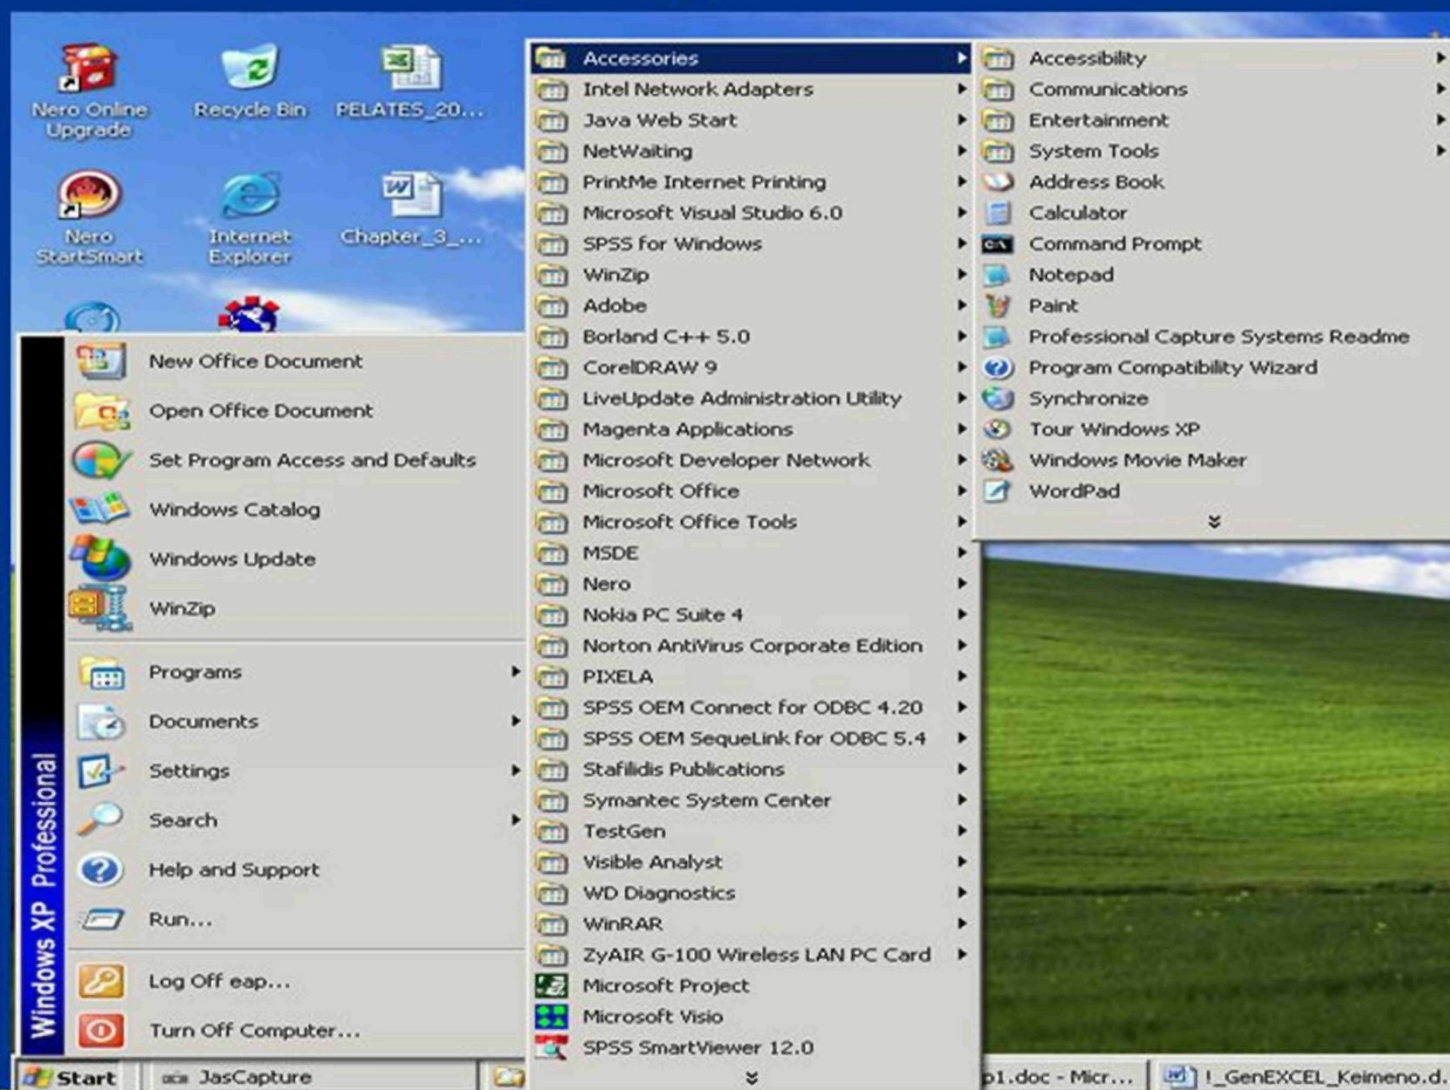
Nero Online Upgrade
Recycle Bin
PELATES_20...
Nero StartSmart
Internet Explorer
Chapter_3_...

New Office Document
Open Office Document
Set Program Access and Defaults
Windows Catalog
Windows Update
WinZip
Programs
Documents
Settings
Search
Help and Support
Run...
Log Off eap...
Turn Off Computer...

Windows XP Professional

Accessories
Intel Network Adapters
Java Web Start
NetWaiting
PrintMe Internet Printing
Microsoft Visual Studio 6.0
SPSS for Windows
WinZip
Adobe
Borland C++ 5.0
CorelDRAW 9
LiveUpdate Administration Utility
Magenta Applications
Microsoft Developer Network
Microsoft Office
Microsoft Office Tools
MSDE
Nero
Nokia PC Suite 4
Norton AntiVirus Corporate Edition
PIXELA
SPSS OEM Connect for ODBC 4.20
SPSS OEM SequeLink for ODBC 5.4
Stafilidis Publications
Symantec System Center
TestGen
Visible Analyst
WD Diagnostics
WinRAR
ZyAIR G-100 Wireless LAN PC Card
Microsoft Project
Microsoft Visio
SPSS SmartViewer 12.0

Accessibility
Communications
Entertainment
System Tools
Address Book
Calculator
Command Prompt
Notepad
Paint
Professional Capture Systems Readme
Program Compatibility Wizard
Synchronize
Tour Windows XP
Windows Movie Maker
WordPad

Start
JasCapture
p1.doc - Micr...
!_GenEXCEL_Keimeno.d